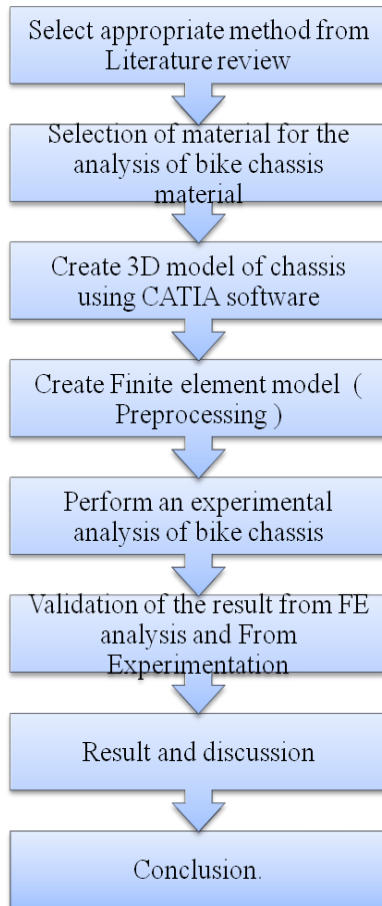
Select appropriate method from Literature review

Selection of material for the analysis of bike chassis material

Create 3D model of chassis using CATIA software

Create Finite element model ( Preprocessing )

Perform an experimental analysis of bike chassis

Validation of the result from FE analysis and From Experimentation

Result and discussion

Conclusion.